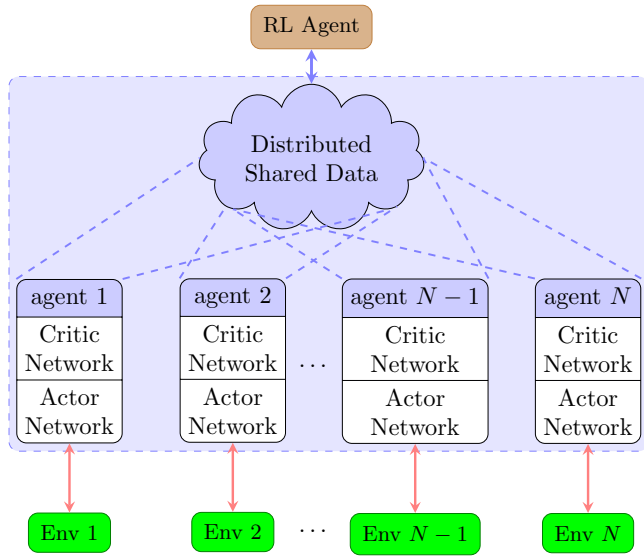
RL Agent

Distributed Shared Data

agent 1
Critic Network
Actor Network

agent 2
Critic Network
Actor Network

$\cdots$

agent $N-1$
Critic Network
Actor Network

agent $N$
Critic Network
Actor Network

Env 1

Env 2

$\cdots$

Env $N-1$

Env $N$